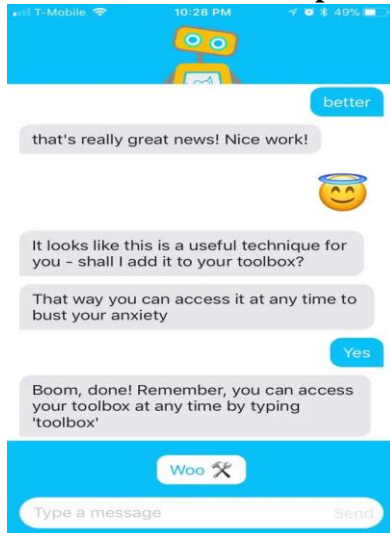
T-Mobile 10:28 PM 49%

better

that's really great news! Nice work!

😇

It looks like this is a useful technique for you - shall I add it to your toolbox?

That way you can access it at any time to bust your anxiety

Yes

Boom, done! Remember, you can access your toolbox at any time by typing 'toolbox'

Woo 🛠

Type a message

Send